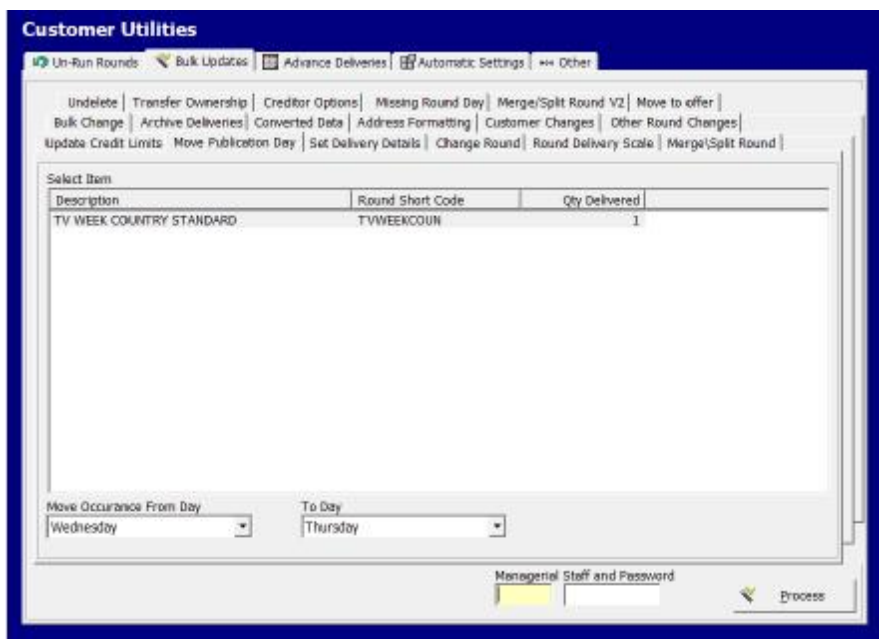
Customer Utilities

Un-Run Rounds | Bulk Updates | Advance Deliveries | Automatic Settings | Other

Undelete | Transfer Ownership | Creditor Options | Missing Round Day | Merge/Split Round V2 | Move to offer
Bulk Change | Archive Deliveries | Converted Data | Address Formatting | Customer Changes | Other Round Changes
Update Credit Limits | Move Publication Day | Set Delivery Details | Change Round | Round Delivery Scale | Merge\Split Round

Select Item

| Description | Round Short Code | Qty Delivered |
|---|---|---|
| TV WEEK COUNTRY STANDARD | TVWEEKCOUN | 1 |

Move Occurance From Day
Wednesday

To Day
Thursday

Managerial Staff and Password

Process